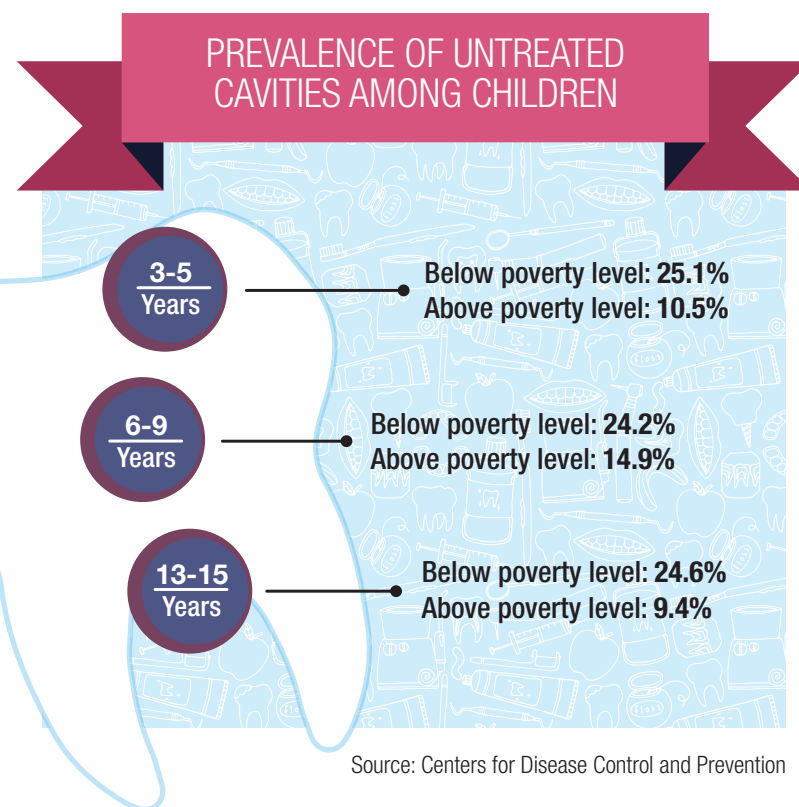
PREVALENCE OF UNTREATED CAVITIES AMONG CHILDREN

3-5 Years

Below poverty level: 25.1%
Above poverty level: 10.5%

6-9 Years

Below poverty level: 24.2%
Above poverty level: 14.9%

13-15 Years

Below poverty level: 24.6%
Above poverty level: 9.4%

Source: Centers for Disease Control and Prevention